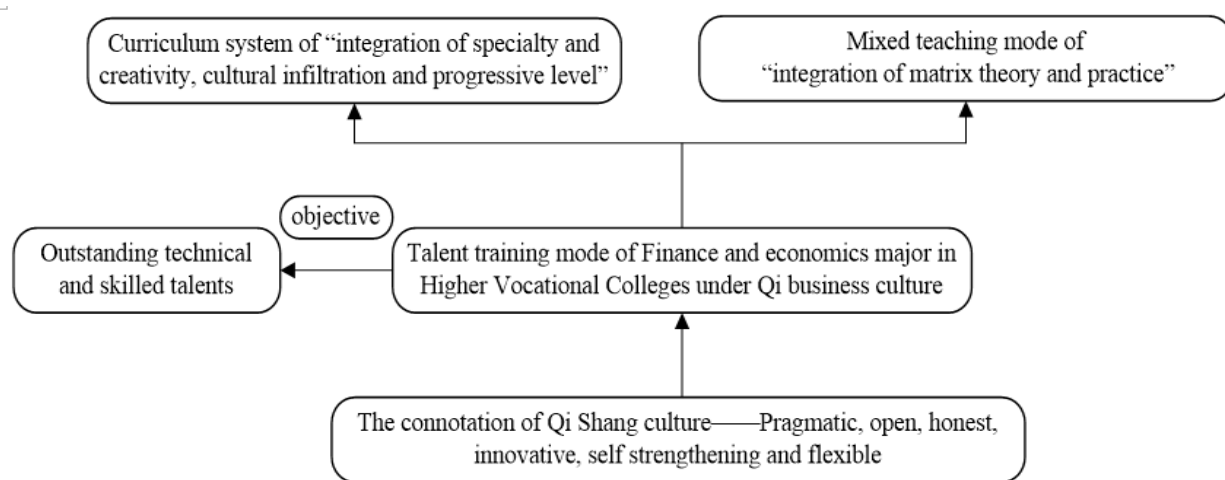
Curriculum system of "integration of specialty and creativity, cultural infiltration and progressive level"

Mixed teaching mode of "integration of matrix theory and practice"

objective

Outstanding technical and skilled talents

Talent training mode of Finance and economics major in Higher Vocational Colleges under Qi business culture

The connotation of Qi Shang culture——Pragmatic, open, honest, innovative, self strengthening and flexible